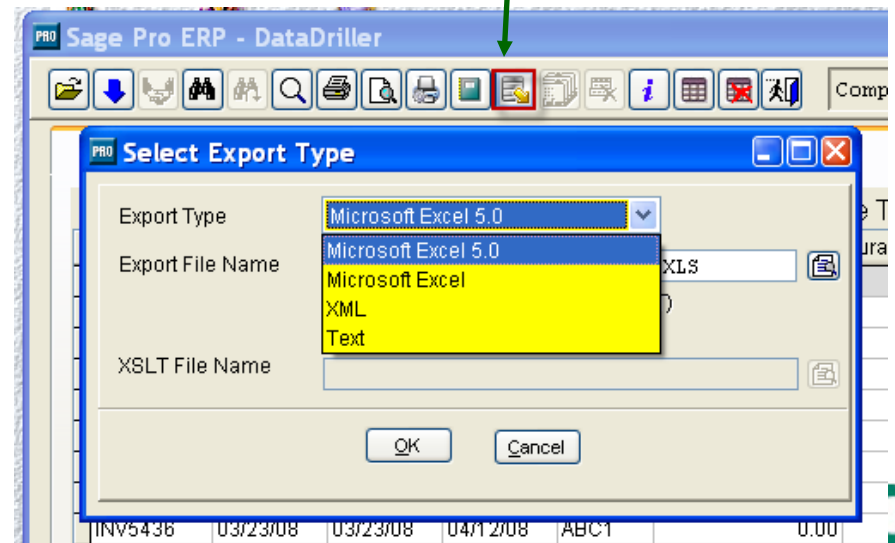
PRO Sage Pro ERP - DataDriller

Comp

PRO Select Export Type

Export Type
Microsoft Excel 5.0

Export File Name
Microsoft Excel 5.0
Microsoft Excel
XML
Text
XLS

XSLT File Name

OK
Cancel

INV5436 | 03/23/08 | 03/23/08 | 04/12/08 | ABC1 | 0.00